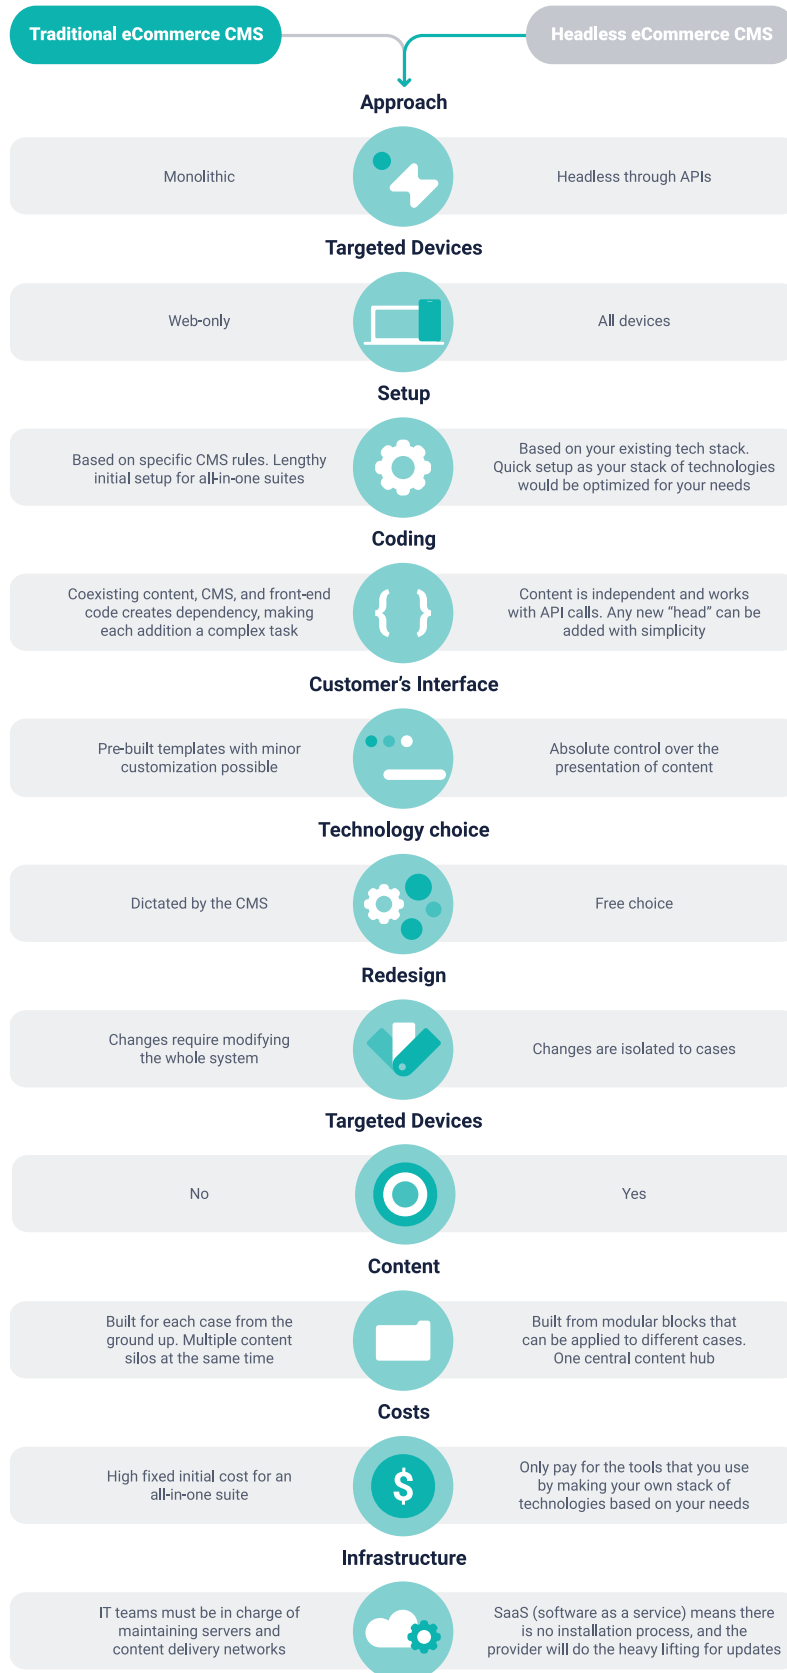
Traditional eCommerce CMS

Headless eCommerce CMS

Approach

Monolithic

Headless through APIs

Targeted Devices

Web-only

All devices

Setup

Based on specific CMS rules. Lengthy initial setup for all-in-one suites

Based on your existing tech stack. Quick setup as your stack of technologies would be optimized for your needs

Coding

Coexisting content, CMS, and front-end code creates dependency, making each addition a complex task

Content is independent and works with API calls. Any new "head" can be added with simplicity

Customer's Interface

Pre-built templates with minor customization possible

Absolute control over the presentation of content

Technology choice

Dictated by the CMS

Free choice

Redesign

Changes require modifying the whole system

Changes are isolated to cases

Targeted Devices

No

Yes

Content

Built for each case from the ground up. Multiple content silos at the same time

Built from modular blocks that can be applied to different cases. One central content hub

Costs

High fixed initial cost for an all-in-one suite

$

Only pay for the tools that you use by making your own stack of technologies based on your needs

Infrastructure

IT teams must be in charge of maintaining servers and content delivery networks

SaaS (software as a service) means there is no installation process, and the provider will do the heavy lifting for updates